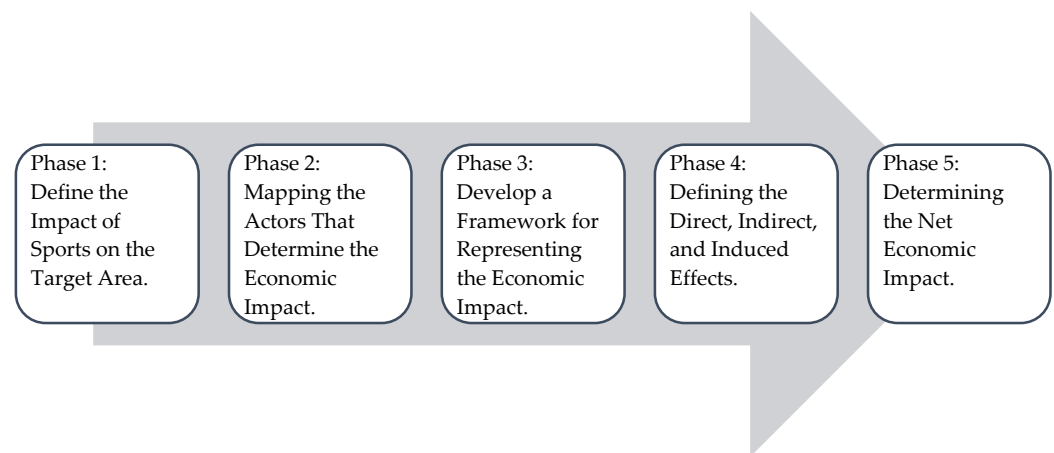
Phase 1: Define the Impact of Sports on the Target Area.

Phase 2: Mapping the Actors That Determine the Economic Impact.

Phase 3: Develop a Framework for Representing the Economic Impact.

Phase 4: Defining the Direct, Indirect, and Induced Effects.

Phase 5: Determining the Net Economic Impact.